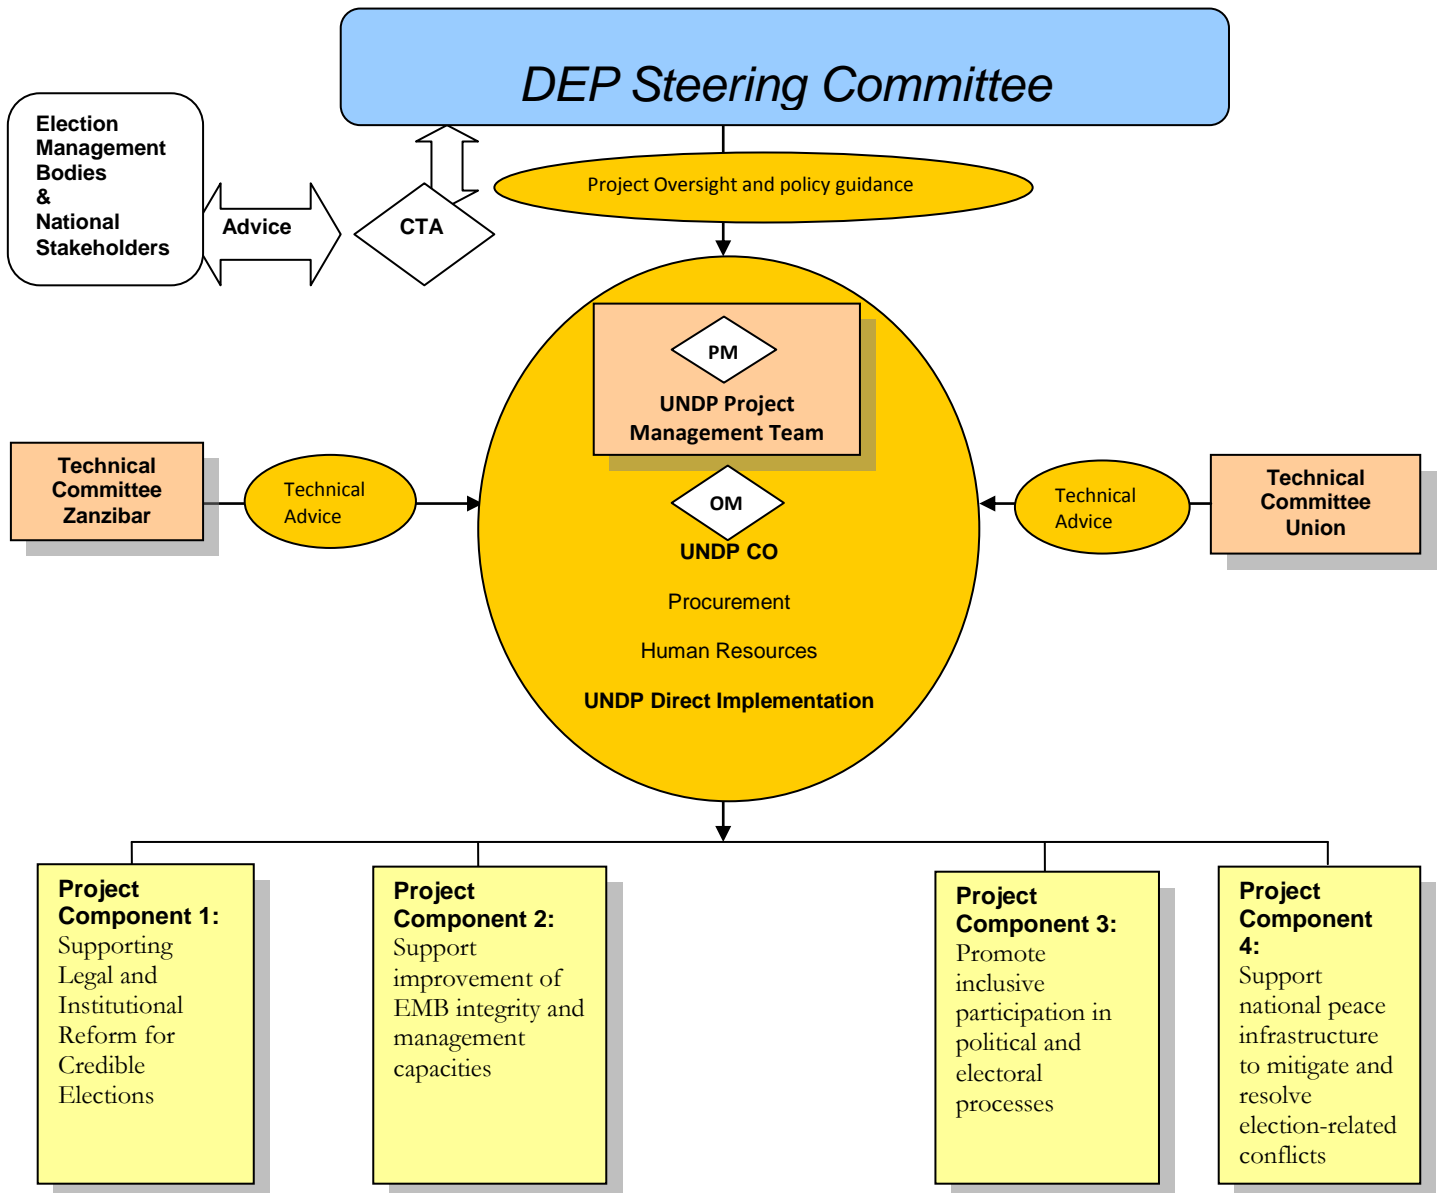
DEP Steering Committee

Election Management Bodies & National Stakeholders

Advice

CTA

Project Oversight and policy guidance

PM

UNDP Project Management Team

Technical Committee Zanzibar

Technical Advice

OM

UNDP CO

Procurement

Human Resources

UNDP Direct Implementation

Technical Advice

Technical Committee Union

**Project Component 1:** Supporting Legal and Institutional Reform for Credible Elections

**Project Component 2:** Support improvement of EMB integrity and management capacities

**Project Component 3:** Promote inclusive participation in political and electoral processes

**Project Component 4:** Support national peace infrastructure to mitigate and resolve election-related conflicts